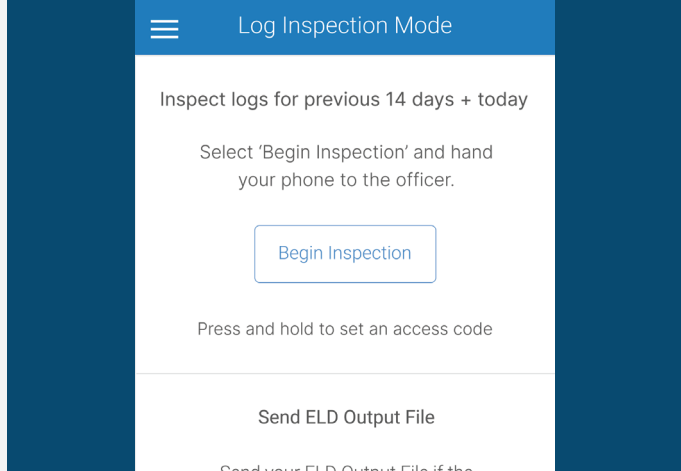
Log Inspection Mode

Inspect logs for previous 14 days + today

Select 'Begin Inspection' and hand your phone to the officer.

Begin Inspection

Press and hold to set an access code

Send ELD Output File

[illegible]